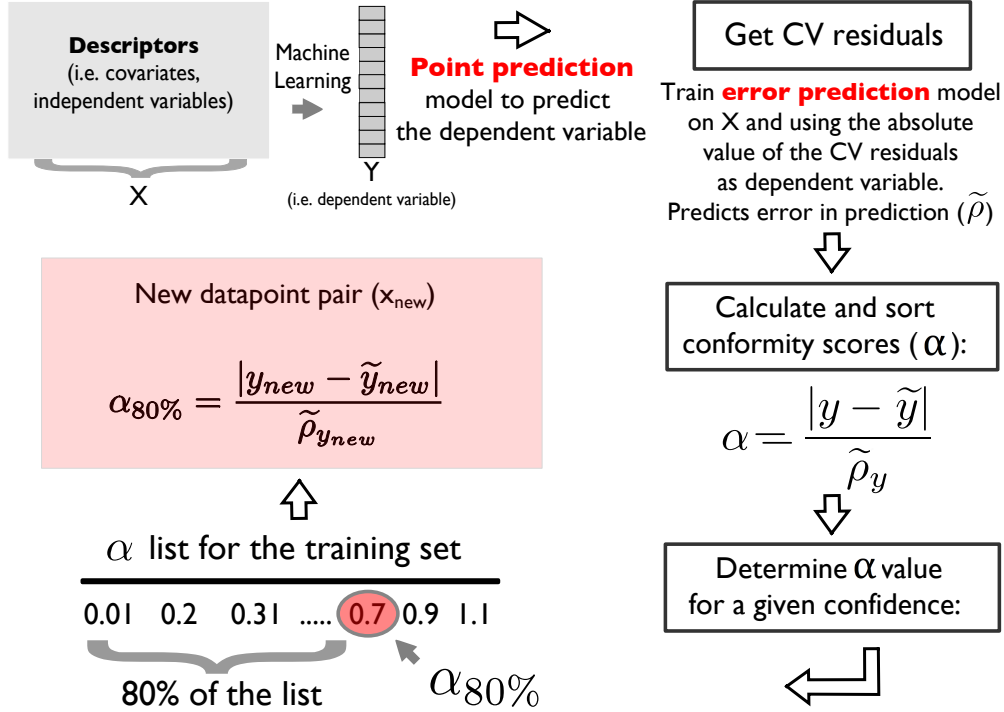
**Descriptors**
(i.e. covariates, independent variables)

X

Machine Learning

Y
(i.e. dependent variable)

**Point prediction** model to predict the dependent variable

Get CV residuals

Train **error prediction** model on X and using the absolute value of the CV residuals as dependent variable. Predicts error in prediction ($\widetilde{\rho}$)

Calculate and sort conformity scores ($\alpha$):

$\alpha = \frac{|y - \widetilde{y}|}{\widetilde{\rho}_y}$

Determine $\alpha$ value for a given confidence:

New datapoint pair ($x_{new}$)

$\alpha_{80\%} = \frac{|y_{new} - \widetilde{y}_{new}|}{\widetilde{\rho}_{y_{new}}}$

$\alpha$ list for the training set

0.01 0.2 0.31 ..... 0.7 0.9 1.1

80% of the list

$\alpha_{80\%}$